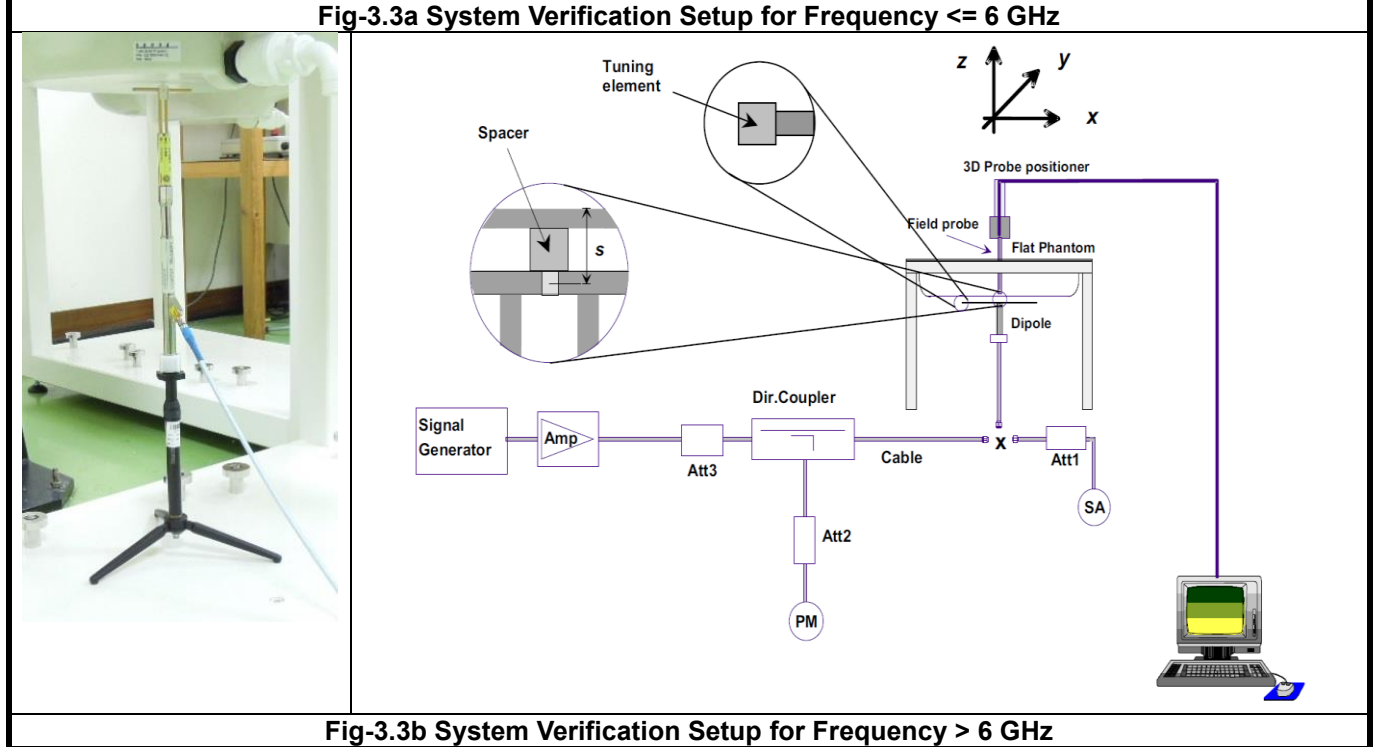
Fig-3.3a System Verification Setup for Frequency <= 6 GHz

Tuning element

z y x

Spacer

s

3D Probe positioner

Field probe

Flat Phantom

Dipole

Signal Generator

Amp

Att3

Dir.Coupler

Cable

x

Att1

SA

Att2

PM

Fig-3.3b System Verification Setup for Frequency > 6 GHz